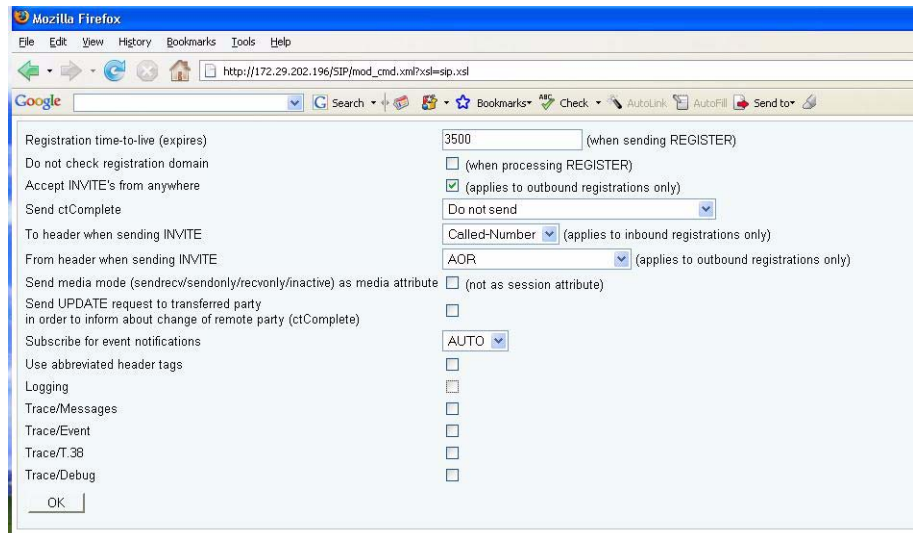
Mozilla Firefox

File Edit View History Bookmarks Tools Help

http://172.29.202.196/SIP/mod_cmd.xml?xsl=sip.xsl

Google Search Bookmarks Check AutoLink AutoFill Send to

| | |
|---|---|
| Registration time-to-live (expires) | 3500 (when sending REGISTER) |
| Do not check registration domain | (when processing REGISTER) |
| Accept INVITE's from anywhere | (applies to outbound registrations only) |
| Send ctComplete | Do not send |
| To header when sending INVITE | Called-Number (applies to inbound registrations only) |
| From header when sending INVITE | AOR (applies to outbound registrations only) |
| Send media mode (sendrecv/sendonly/recvonly/inactive) as media attribute | (not as session attribute) |
| Send UPDATE request to transferred party in order to inform about change of remote party (ctComplete) | |
| Subscribe for event notifications | AUTO |
| Use abbreviated header tags | |
| Logging | |
| Trace/Messages | |
| Trace/Event | |
| Trace/T.38 | |
| Trace/Debug | |

OK